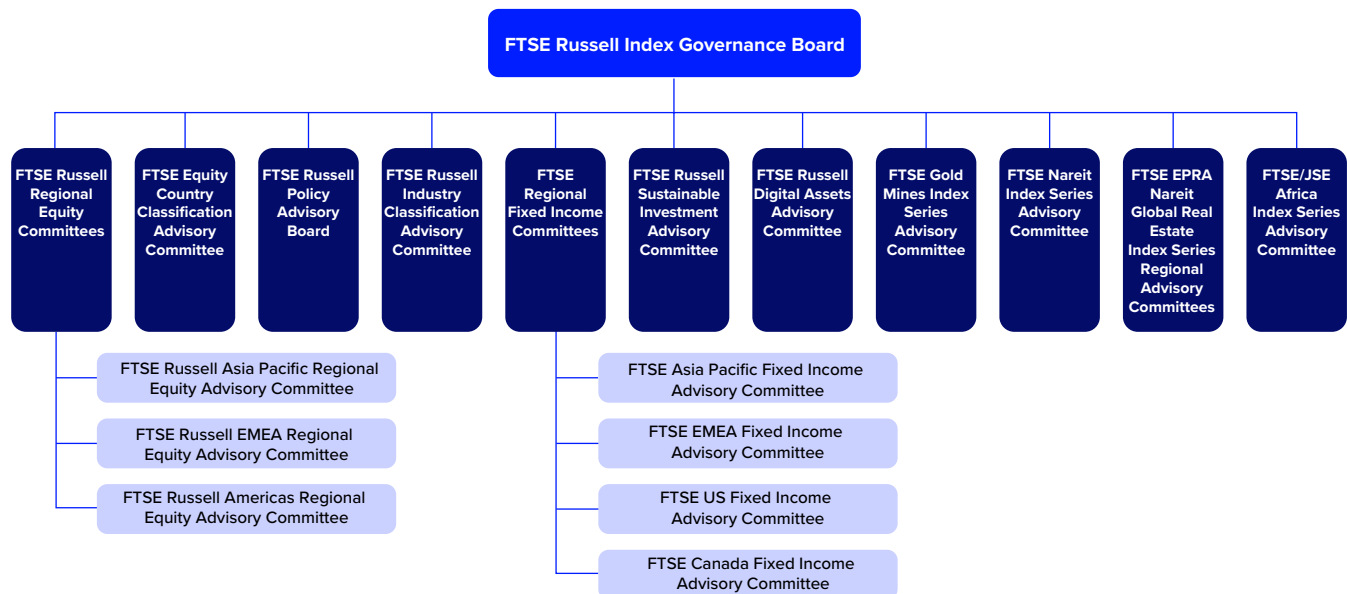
FTSE Russell Index Governance Board

FTSE Russell Regional Equity Committees

FTSE Equity Country Classification Advisory Committee

FTSE Russell Policy Advisory Board

FTSE Russell Industry Classification Advisory Committee

FTSE Regional Fixed Income Committees

FTSE Russell Sustainable Investment Advisory Committee

FTSE Russell Digital Assets Advisory Committee

FTSE Gold Mines Index Series Advisory Committee

FTSE Nareit Index Series Advisory Committee

FTSE EPRA Nareit Global Real Estate Index Series Regional Advisory Committees

FTSE/JSE Africa Index Series Advisory Committee

FTSE Russell Asia Pacific Regional Equity Advisory Committee

FTSE Russell EMEA Regional Equity Advisory Committee

FTSE Russell Americas Regional Equity Advisory Committee

FTSE Asia Pacific Fixed Income Advisory Committee

FTSE EMEA Fixed Income Advisory Committee

FTSE US Fixed Income Advisory Committee

FTSE Canada Fixed Income Advisory Committee